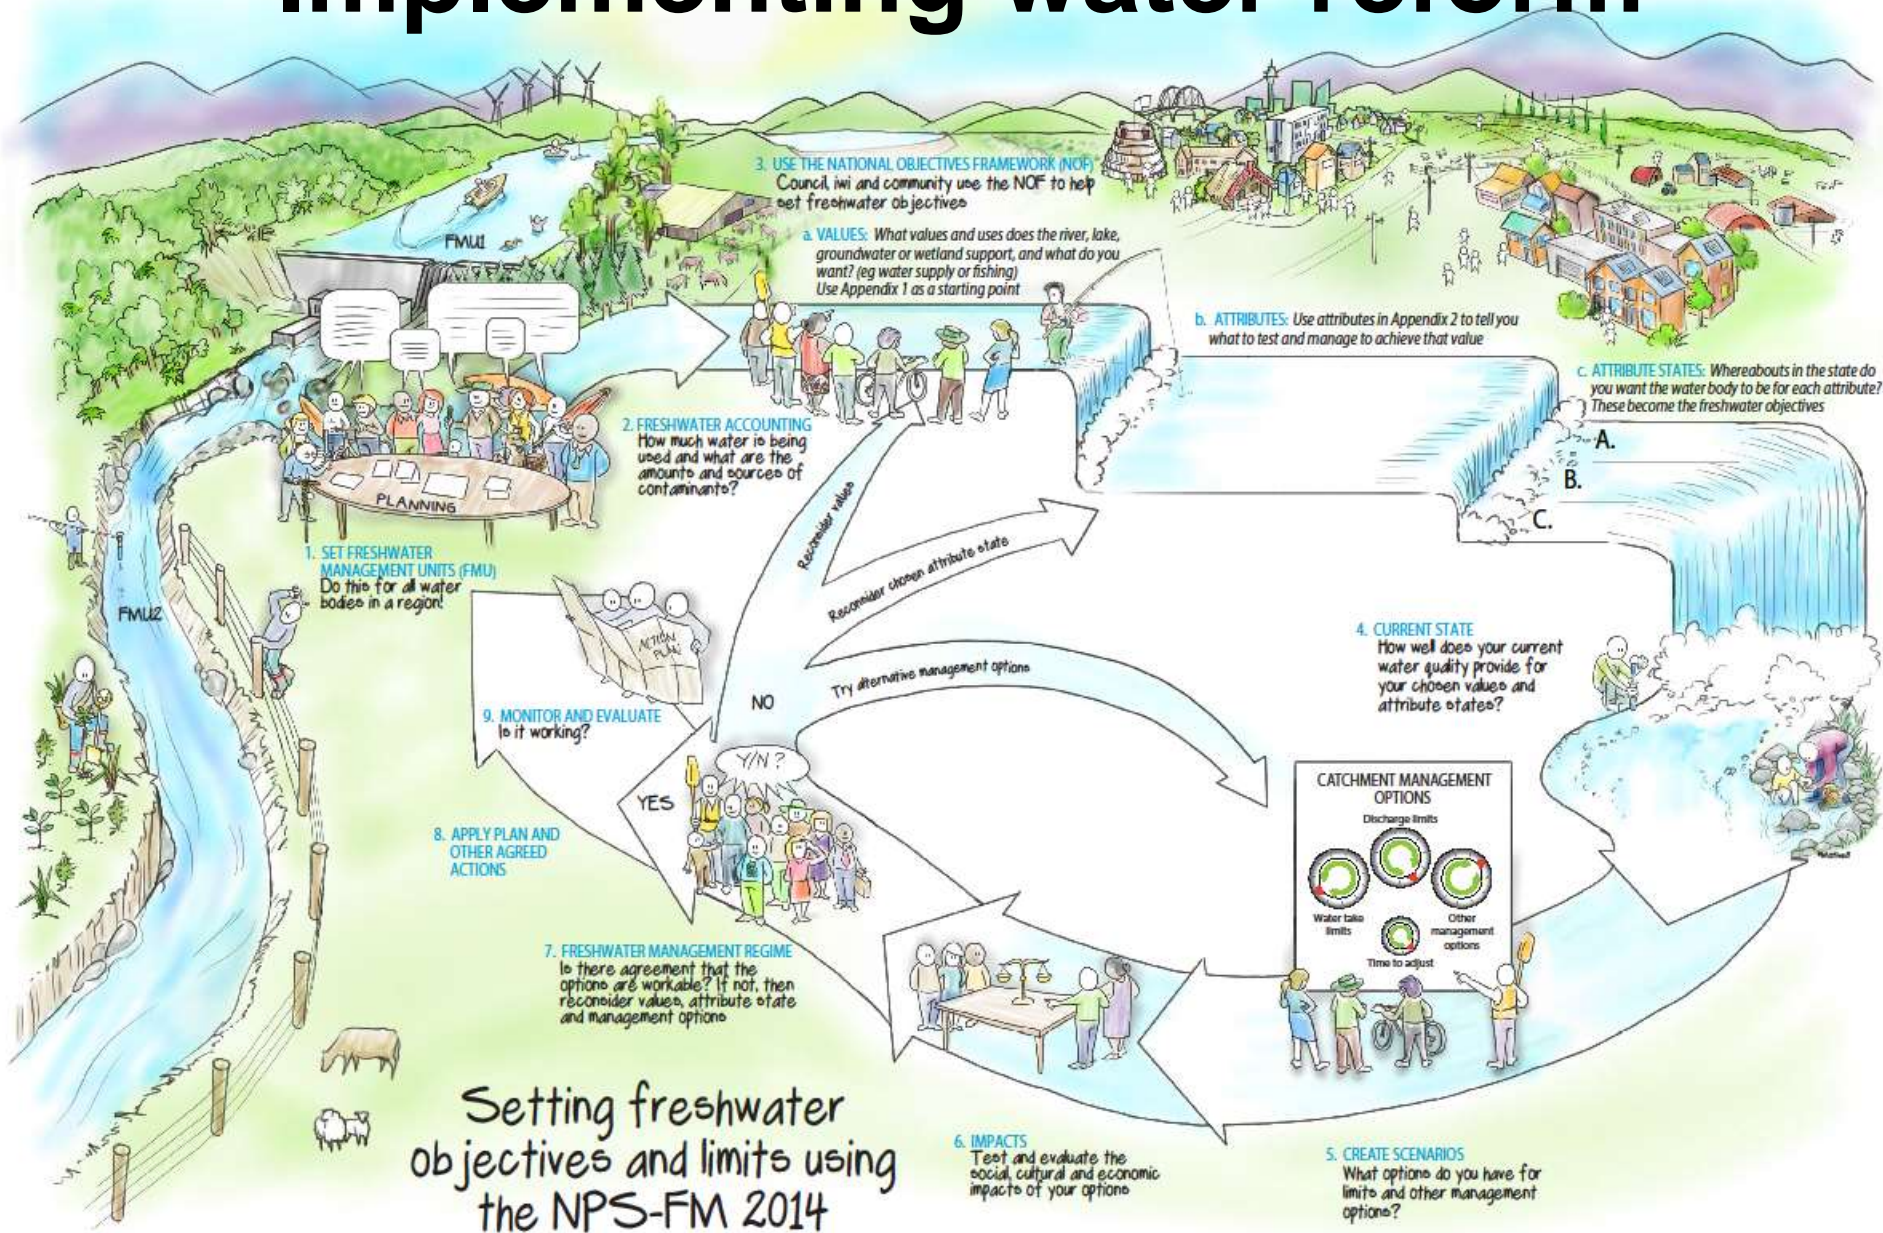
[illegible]

3. USE THE NATIONAL OBJECTIVES FRAMEWORK (NOF)
Council, iwi and community use the NOF to help set freshwater objectives

a. VALUES: What values and uses does the river, lake, groundwater or wetland support, and what do you want? (eg water supply or fishing)
Use Appendix 1 as a starting point

b. ATTRIBUTES: Use attributes in Appendix 2 to tell you what to test and manage to achieve that value

c. ATTRIBUTE STATES: Whereabouts in the state do you want the water body to be for each attribute? These become the freshwater objectives

A.
B.
C.

FMU1

FMU2

PLANNING

2. FRESHWATER ACCOUNTING
How much water is being used and what are the amounts and sources of contaminants?

1. SET FRESHWATER MANAGEMENT UNITS (FMU)
Do this for all water bodies in a region!

Reconsider values

Reconsider chosen attribute state

Try alternative management options

ACTION PLAN

NO

YES

Y/N?

9. MONITOR AND EVALUATE
Is it working?

4. CURRENT STATE
How well does your current water quality provide for your chosen values and attribute states?

CATCHMENT MANAGEMENT OPTIONS
Discharge limits
Water take limits
Other management options
Time to adjust

8. APPLY PLAN AND OTHER AGREED ACTIONS

7. FRESHWATER MANAGEMENT REGIME
Is there agreement that the options are workable? If not, then reconsider values, attribute state and management options

Setting freshwater objectives and limits using the NPS-FM 2014

6. IMPACTS
Test and evaluate the social, cultural and economic impacts of your options

5. CREATE SCENARIOS
What options do you have for limits and other management options?